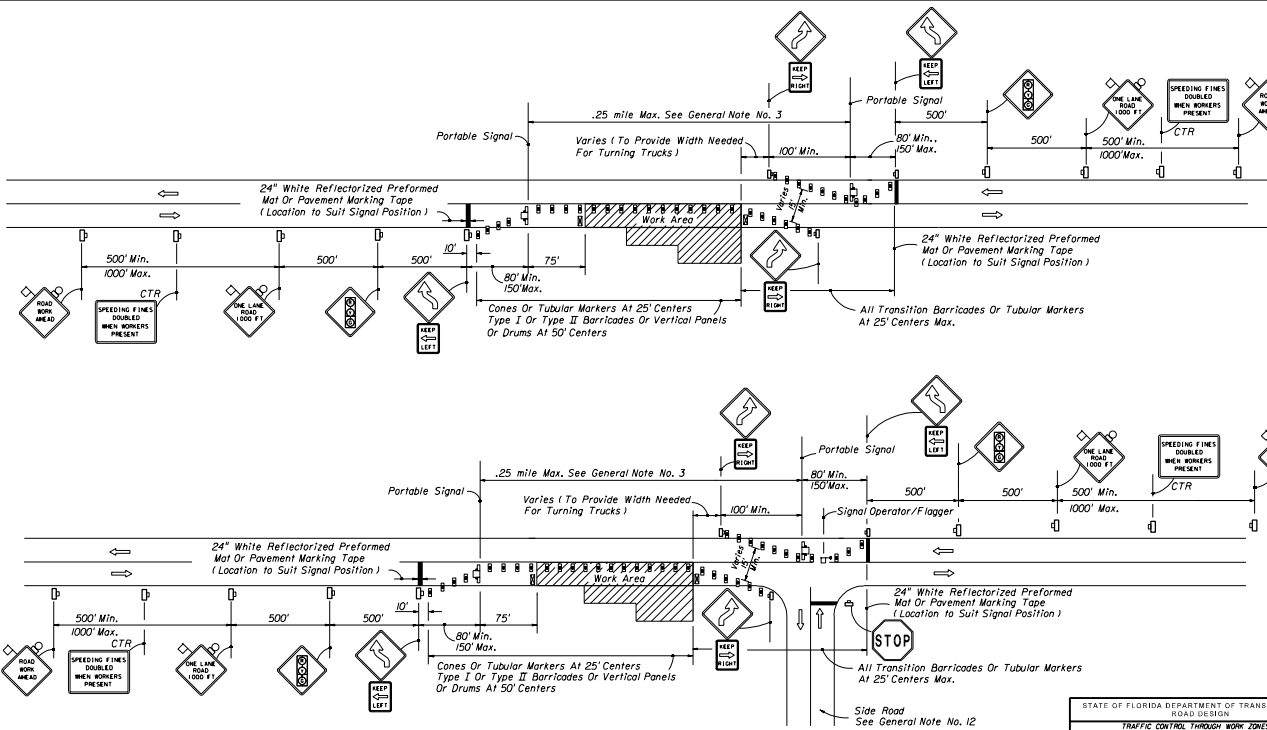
KEEP RIGHT

KEEP LEFT

.25 mile Max. See General Note No. 3

Portable Signal

Portable Signal

500'

ONE LANE ROAD 1000 FT

SPEEDING FINES DOUBLED WHEN WORKERS PRESENT

CTR

Varies ( To Provide Width Needed For Turning Trucks )

100' Min.

80' Min.. 150' Max.

500'

500' Min. 1000'Max.

24" White Reflectorized Preformed Mat Or Pavement Marking Tape ( Location to Suit Signal Position )

Varies 10' Min.

Work Area

10'

75'

24" White Reflectorized Preformed Mat Or Pavement Marking Tape ( Location to Suit Signal Position )

500' Min. 1000' Max.

500'

500'

80' Min. 150'Max.

CTR

ROAD WORK AHEAD

SPEEDING FINES DOUBLED WHEN WORKERS PRESENT

ONE LANE ROAD 1000 FT

KEEP LEFT

KEEP RIGHT

Cones Or Tubular Markers At 25' Centers Type I Or Type II Barricades Or Vertical Panels Or Drums At 50' Centers

All Transition Barricades Or Tubular Markers At 25' Centers Max.

KEEP RIGHT

KEEP LEFT

Portable Signal

.25 mile Max. See General Note No. 3

80' Min. 150'Max.

ONE LANE ROAD 1000 FT

SPEEDING FINES DOUBLED WHEN WORKERS PRESENT

Portable Signal

Varies ( To Provide Width Needed For Turning Trucks )

100' Min.

500'

500'

500' Min. 1000' Max.

CTR

Signal Operator/Flagger

24" White Reflectorized Preformed Mat Or Pavement Marking Tape ( Location to Suit Signal Position )

Varies 10' Min.

Work Area

10'

75'

24" White Reflectorized Preformed Mat Or Pavement Marking Tape ( Location to Suit Signal Position )

500' Min. 1000' Max.

CTR

500'

500'

80' Min. 150' Max.

STOP

ROAD WORK AHEAD

SPEEDING FINES DOUBLED WHEN WORKERS PRESENT

ONE LANE ROAD 1000 FT

KEEP LEFT

KEEP RIGHT

Cones Or Tubular Markers At 25' Centers Type I Or Type II Barricades Or Vertical Panels Or Drums At 50' Centers

All Transition Barricades Or Tubular Markers At 25' Centers Max.

Side Road See General Note No. 12

STATE OF FLORIDA DEPARTMENT OF TRANS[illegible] ROAD DESIGN

TRAFFIC CONTROL THROUGH WORK ZONES